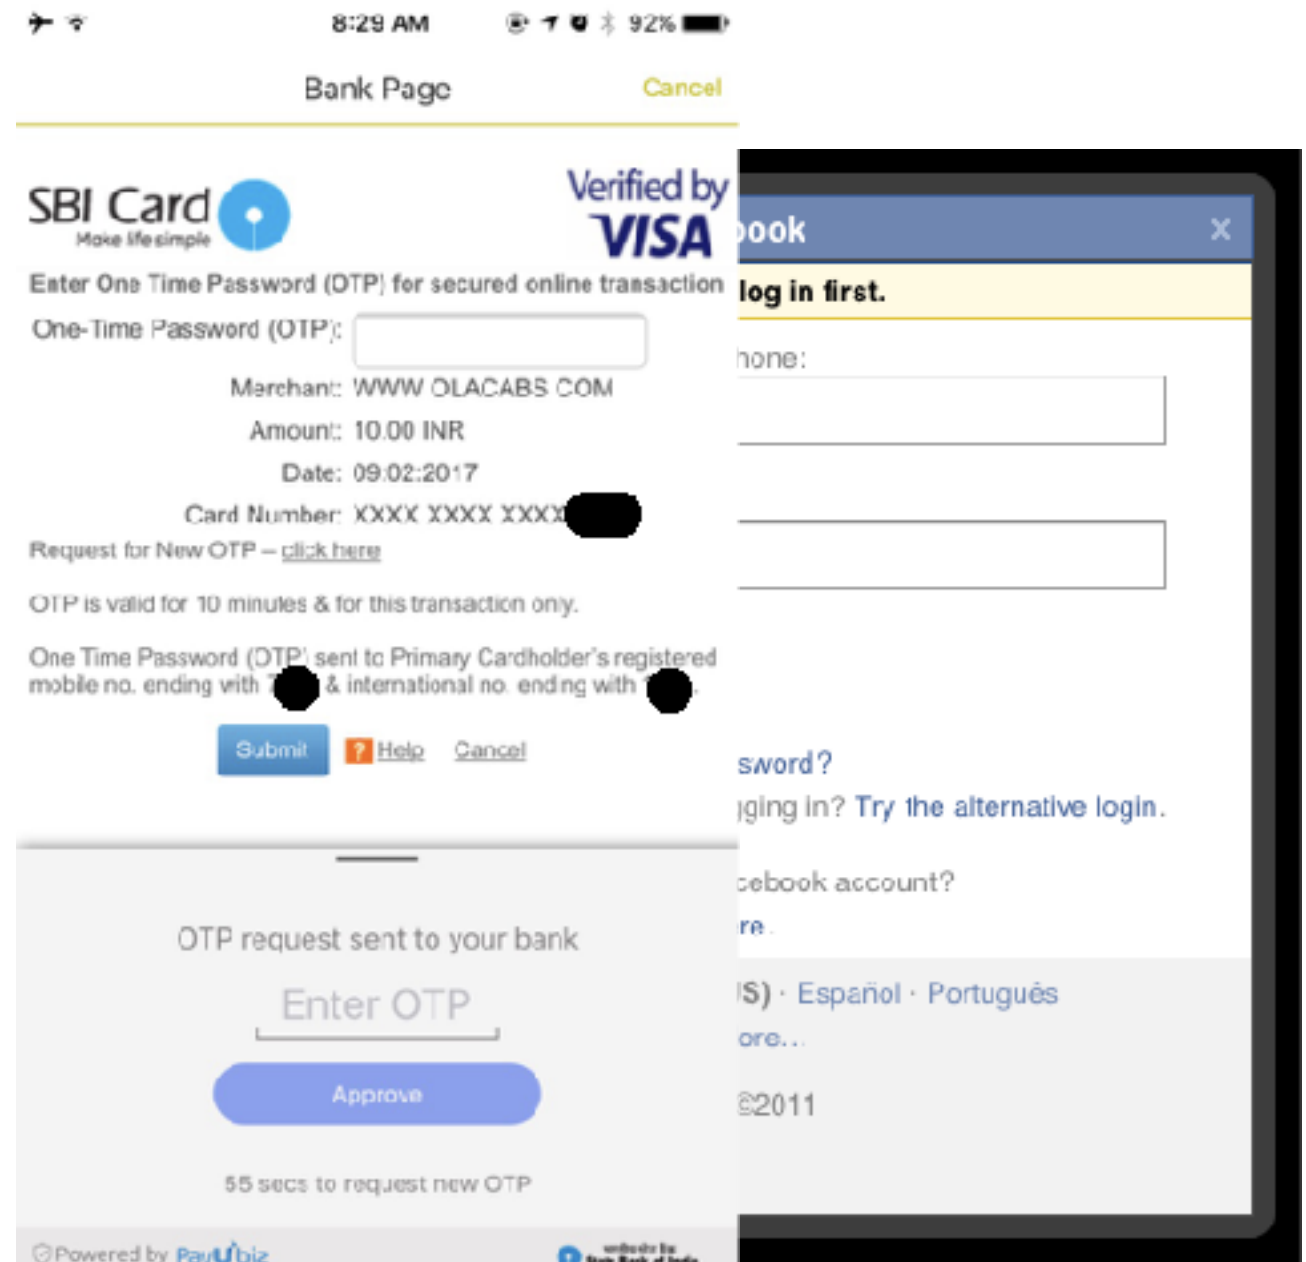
8:29 AM 92%

Bank Page Cancel

SBI Card
Make life simple

Verified by VISA

Enter One Time Password (OTP) for secured online transaction

One-Time Password (OTP):

Merchant: WWW.OLACABS.COM

Amount: 10.00 INR

Date: 09:02:2017

Card Number: XXXX XXXX XXXX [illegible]

Request for New OTP – click here

OTP is valid for 10 minutes & for this transaction only.

One Time Password (OTP) sent to Primary Cardholder's registered mobile no. ending with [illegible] & international no. ending with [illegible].

Submit ? Help Cancel

OTP request sent to your bank

Enter OTP

Approve

55 secs to request new OTP

Powered by PayUbiz

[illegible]

book ×

log in first.

hone:

sword?

gging in? Try the alternative login.

cebook account?

re.

S) · Español · Português

ore...

©2011